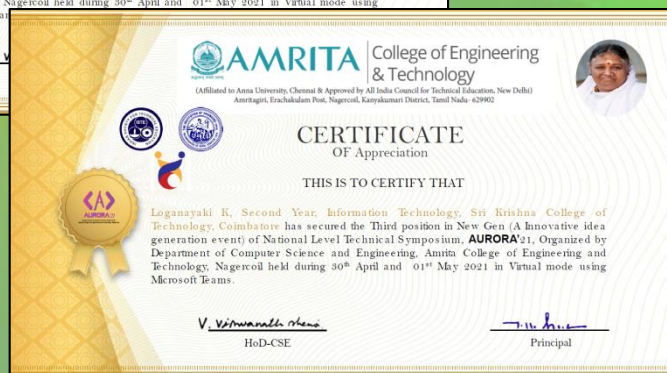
Nagercoil held during 30th April and 01st May 2021 in Virtual mode using

AMRITA College of Engineering & Technology

(Affiliated to Anna University, Chennai & Approved by All India Council for Technical Education, New Delhi)
Amritagiri, Erachakulam Post, Nagercoil, Kanyakumari District, Tamil Nadu- 629902

CERTIFICATE
OF Appreciation

THIS IS TO CERTIFY THAT

AURORA'21

Loganayaki K, Second Year, Information Technology, Sri Krishna College of Technology, Coimbatore has secured the Third position in New Gen (A Innovative idea generation event) of National Level Technical Symposium, AURORA'21, Organized by Department of Computer Science and Engineering, Amrita College of Engineering and Technology, Nagercoil held during 30th April and 01st May 2021 in Virtual mode using Microsoft Teams.

V. Viswanath Shenoi
HoD-CSE

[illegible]
Principal